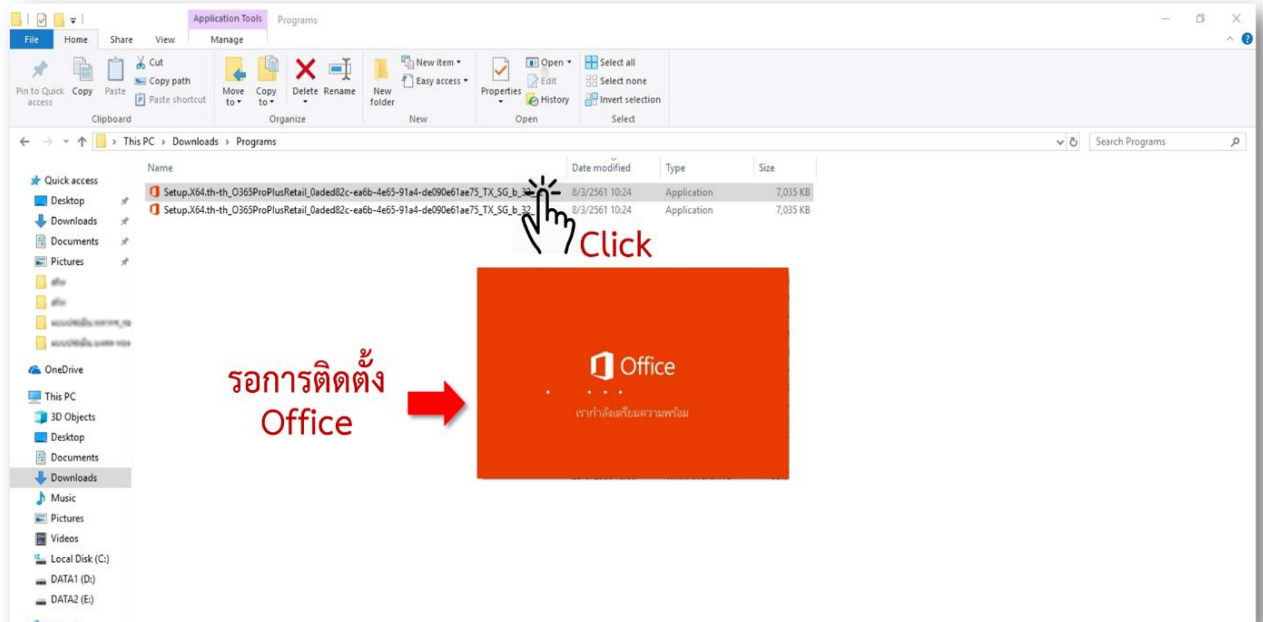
Application Tools Programs

File Home Share View Manage

Pin to Quick access Copy Paste Cut Copy path Paste shortcut Clipboard

Move to Copy to Delete Rename Organize

New folder New item Easy access New

Properties Open Edit History Open

Select all Select none Invert selection Select

This PC > Downloads > Programs

Search Programs

Quick access
Desktop
Downloads
Documents
Pictures
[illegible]
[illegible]
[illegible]
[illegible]
OneDrive
This PC
3D Objects
Desktop
Documents
Downloads
Music
Pictures
Videos
Local Disk (C:)
DATA1 (D:)
DATA2 (E:)

| Name | Date modified | Type | Size |
|---|---|---|---|
| Setup.X64.th-th_O365ProPlusRetail_0aded82c-ea6b-4e65-91a4-de090e61ae75_TX_SG_b_3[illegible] | 8/3/2561 10:24 | Application | 7,035 KB |
| Setup.X64.th-th_O365ProPlusRetail_0aded82c-ea6b-4e65-91a4-de090e61ae75_TX_SG_b_32 | 8/3/2561 10:24 | Application | 7,035 KB |

Click

รอการติดตั้ง Office

Office

เรากำลังเตรียมความพร้อม